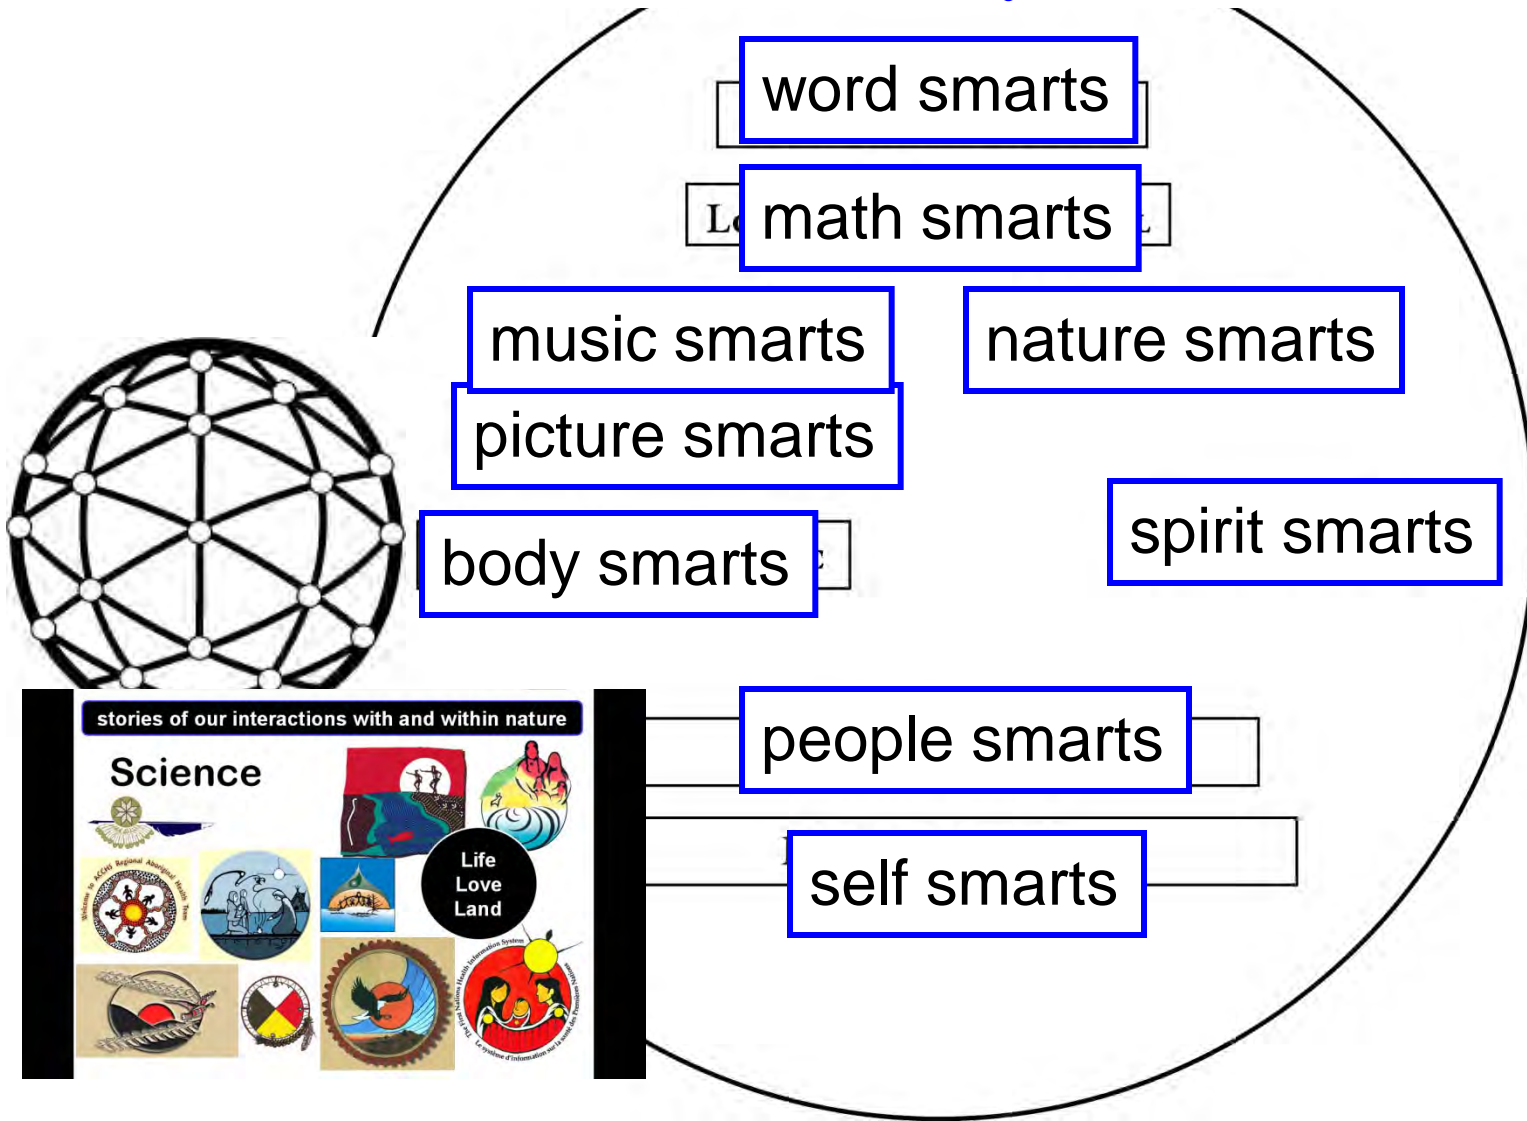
word smarts

L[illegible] math smarts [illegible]

music smarts

nature smarts

picture smarts

body smarts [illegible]

spirit smarts

stories of our interactions with and within nature

Science

Welcome to ACCHS Regional Aboriginal Health Team

Life
Love
Land

The First Nations Health Information System
Le système d'information sur la santé des Premières Nations

people smarts

self smarts